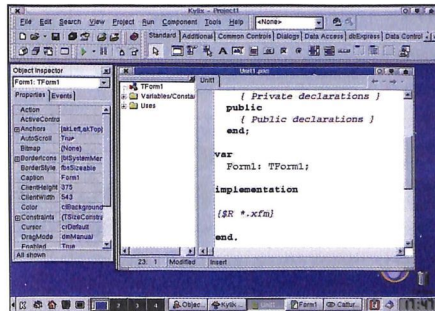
Kylix - Project1

File Edit Search View Project Run Component Tools Help <None>

Standard Additional Common Controls Dialogs Data Access dbExpress Data Control

Object Inspector

Form1: TForm1

Properties Events

| Action | |
|---|---|
| ActiveControl | |
| Anchors | [akLeft,akTop] |
| AutoScroll | True |
| Bitmap | (None) |
| BorderIcons | [biSystemMen |
| BorderStyle | fbsSizeable |
| Caption | Form1 |
| ClientHeight | 375 |
| ClientWidth | 543 |
| Color | clBackground |
| Constraints | (TSizeConstra |
| Cursor | crDefault |
| DragMode | dmManual |
| Enabled | True |

All shown

TForm1
Variables/Consta
Uses

Unit1.pas

Unit1

{ Private declarations }
public
{ Public declarations }
end;

var
Form1: TForm1;

implementation

{$R *.xfm}

end.

23: 1 Modified Insert

Objec Kylix Form1 Caltur